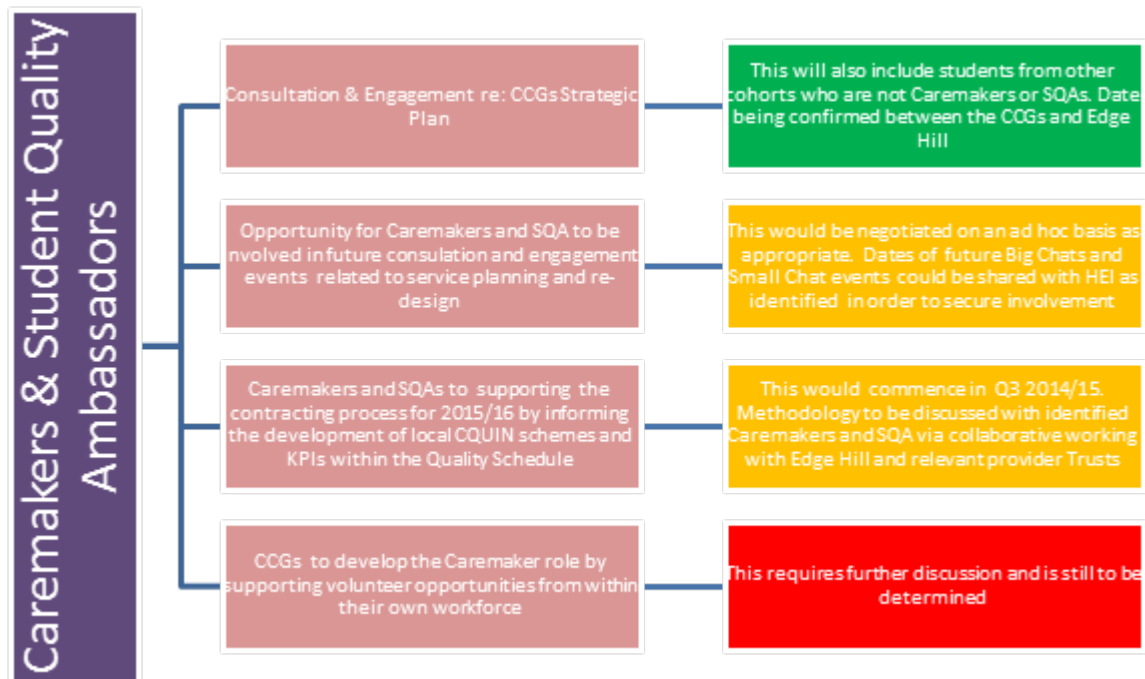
Caremakers & Student Quality Ambassadors

Consultation & Engagement re: CCGs Strategic Plan

This will also include students from other cohorts who are not Caremakers or SQAs. Date being confirmed between the CCGs and Edge Hill

Opportunity for Caremakers and SQA to be involved in future consulation and engagement events related to service planning and re-design

This would be negotiated on an ad hoc basis as appropriate. Dates of future Big Chats and Small Chat events could be shared with HEI as identified in order to secure involvement

Caremakers and SQAs to supporting the contracting process for 2015/16 by informing the development of local CQUIN schemes and KPIs within the Quality Schedule

This would commence in Q3 2014/15. Methodology to be discussed with identified Caremakers and SQA via collaborative working with Edge Hill and relevant provider Trusts

CCGs to develop the Caremaker role by supporting volunteer opportunities from within their own workforce

This requires further discussion and is still to be determined